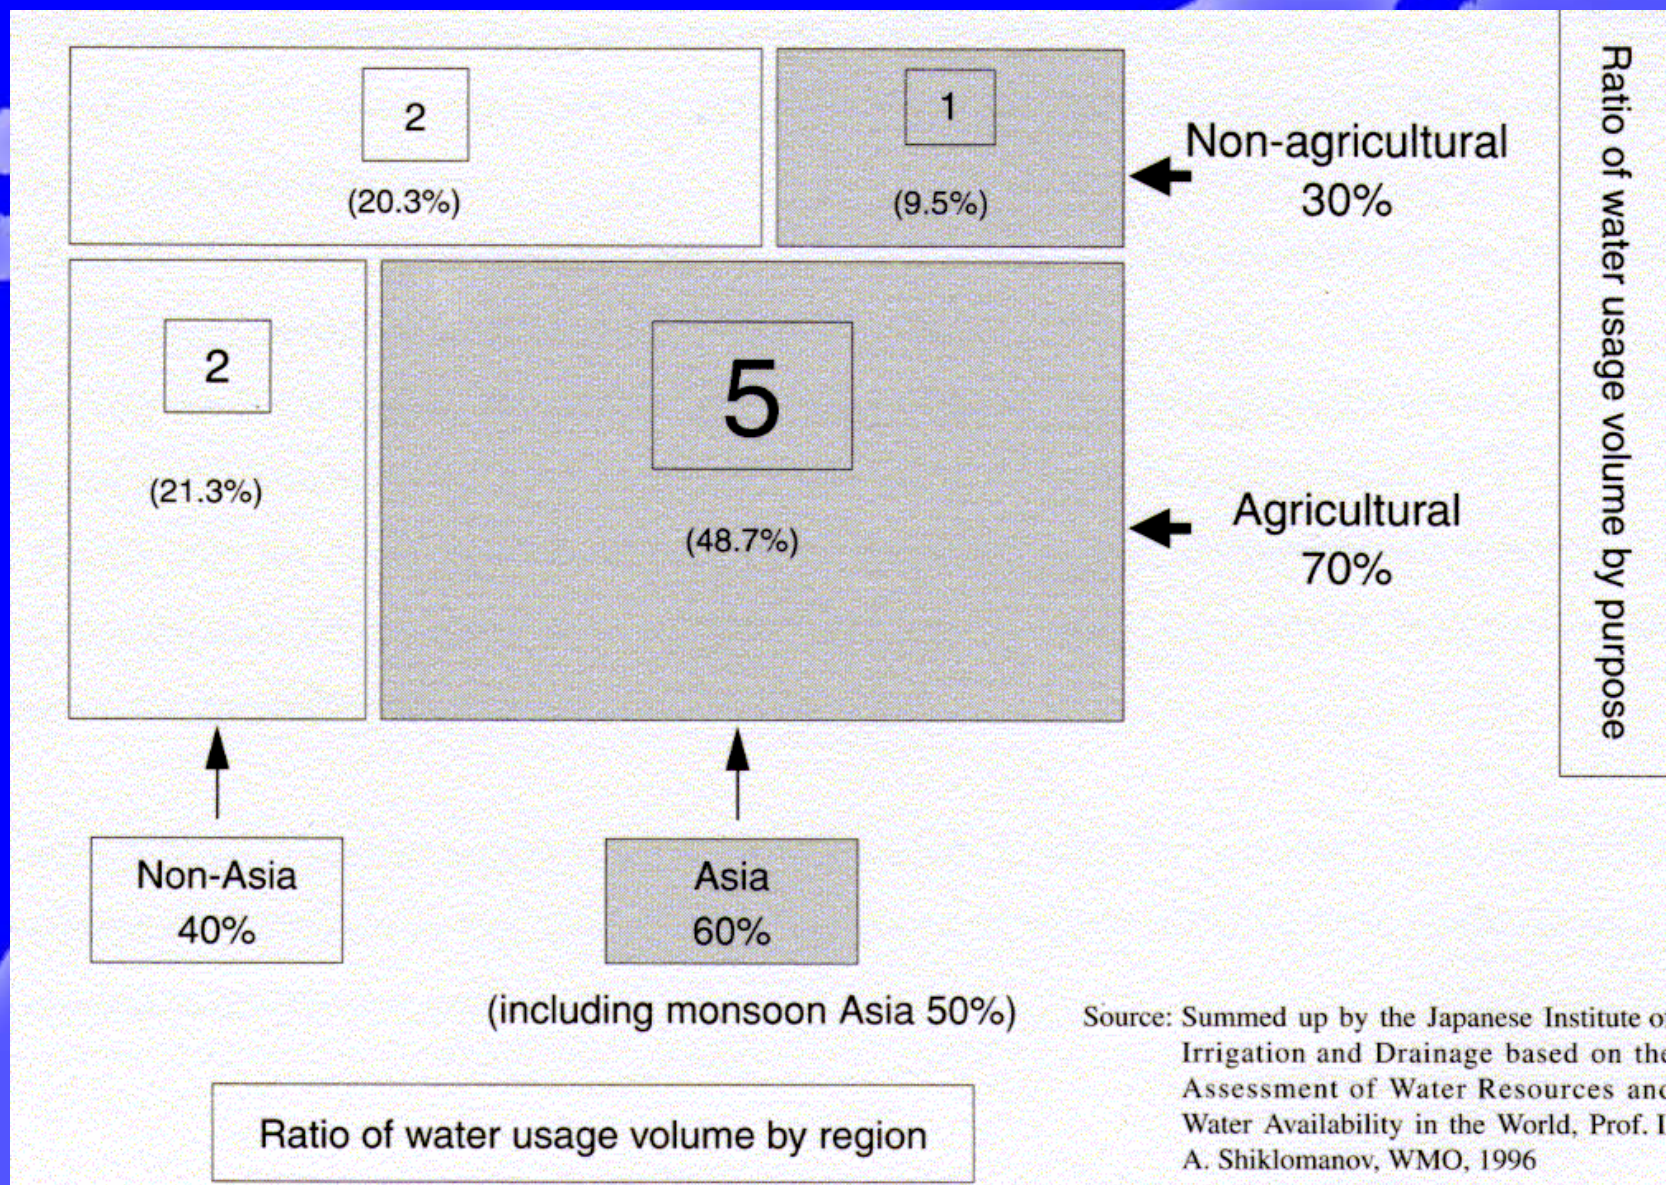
2

(20.3%)

1

(9.5%)

Non-agricultural
30%

2

(21.3%)

5

(48.7%)

Agricultural
70%

Ratio of water usage volume by purpose

Non-Asia
40%

Asia
60%

(including monsoon Asia 50%)

Ratio of water usage volume by region

Source: Summed up by the Japanese Institute o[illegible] Irrigation and Drainage based on the Assessment of Water Resources and Water Availability in the World, Prof. I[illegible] A. Shiklomanov, WMO, 1996